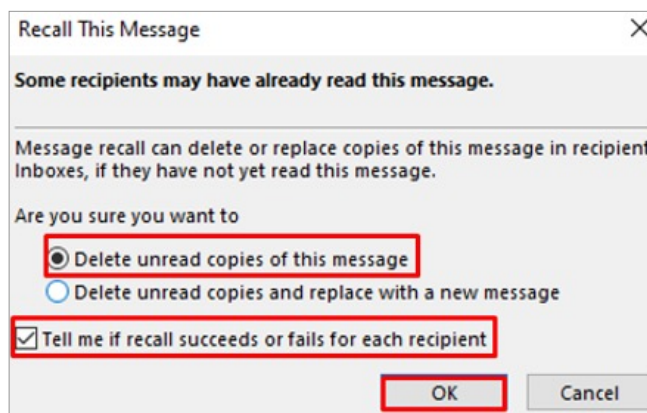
Recall This Message

Some recipients may have already read this message.

Message recall can delete or replace copies of this message in recipient Inboxes, if they have not yet read this message.

Are you sure you want to

Delete unread copies of this message
Delete unread copies and replace with a new message

Tell me if recall succeeds or fails for each recipient

OK
Cancel